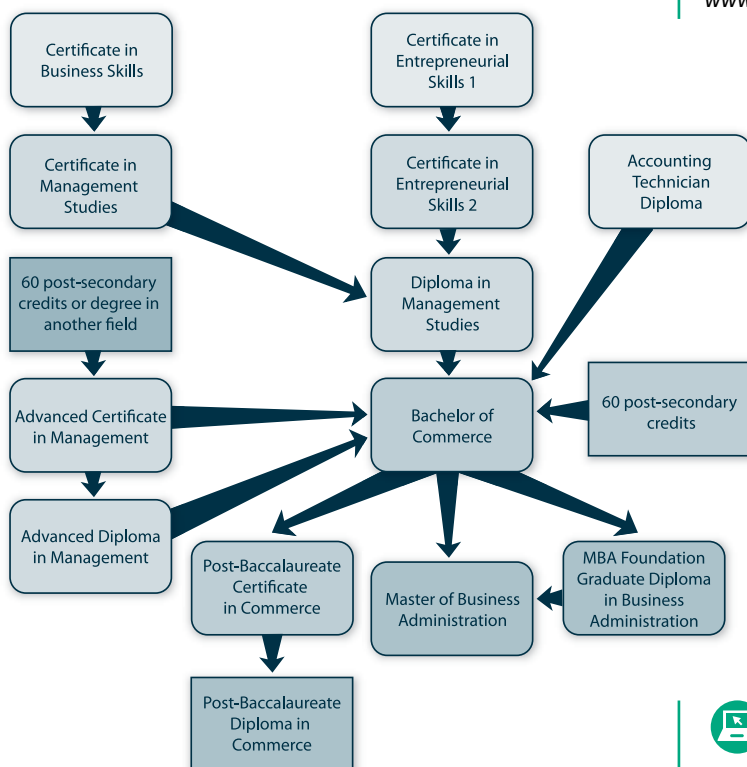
Certificate in Business Skills

Certificate in Entrepreneurial Skills 1

Certificate in Management Studies

Certificate in Entrepreneurial Skills 2

Accounting Technician Diploma

60 post-secondary credits or degree in another field

Diploma in Management Studies

Advanced Certificate in Management

Bachelor of Commerce

60 post-secondary credits

Advanced Diploma in Management

Post-Baccalaureate Certificate in Commerce

Master of Business Administration

MBA Foundation Graduate Diploma in Business Administration

Post-Baccalaureate Diploma in Commerce